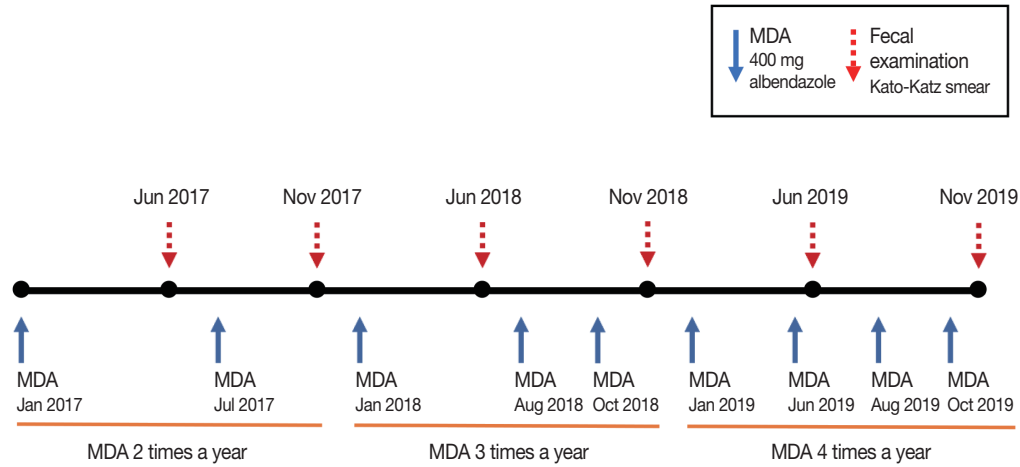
MDA
400 mg
albendazole

Fecal
examination
Kato-Katz smear

Jun 2017 Nov 2017 Jun 2018 Nov 2018 Jun 2019 Nov 2019

MDA
Jan 2017

MDA
Jul 2017

MDA
Jan 2018

MDA
Aug 2018

MDA
Oct 2018

MDA
Jan 2019

MDA
Jun 2019

MDA
Aug 2019

MDA
Oct 2019

MDA 2 times a year

MDA 3 times a year

MDA 4 times a year